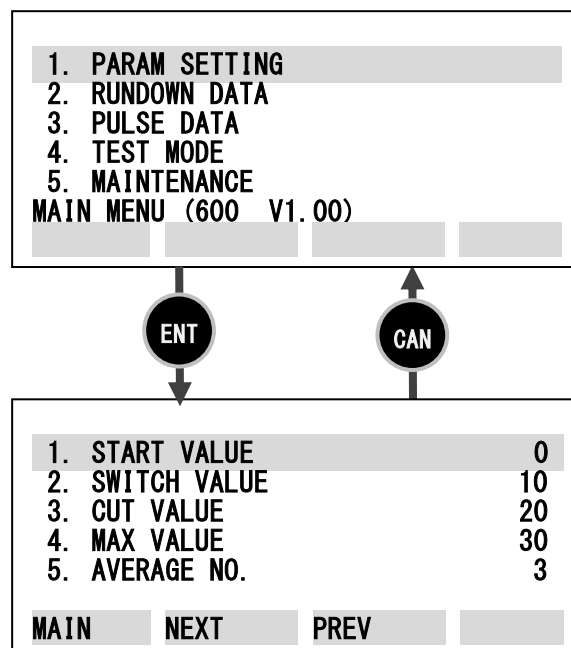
1. PARAM SETTING
2. RUNDOWN DATA
3. PULSE DATA
4. TEST MODE
5. MAINTENANCE
MAIN MENU (600 V1.00)

ENT

CAN

| | |
|---|---|
| 1. START VALUE | 0 |
| 2. SWITCH VALUE | 10 |
| 3. CUT VALUE | 20 |
| 4. MAX VALUE | 30 |
| 5. AVERAGE NO. | 3 |

MAIN NEXT PREV